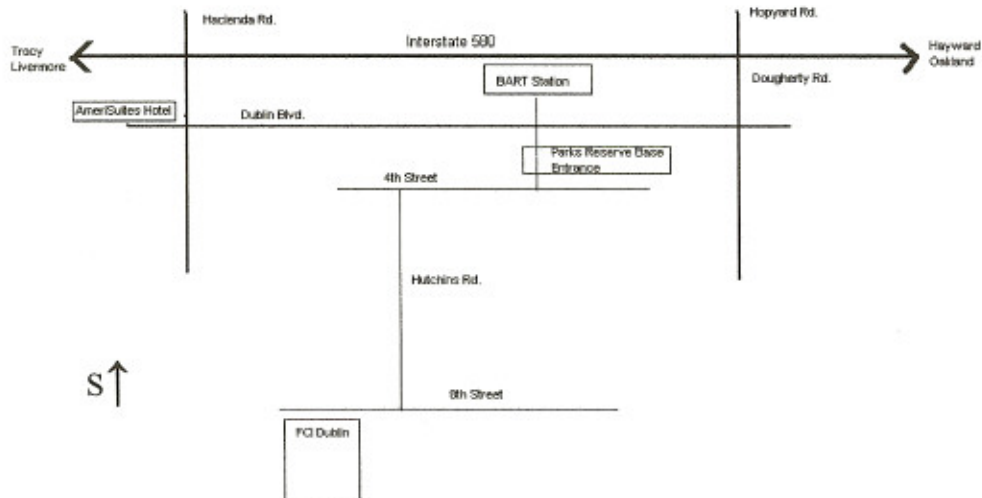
Hacienda Rd.

Hopyard Rd.

Interstate 580

Tracy
Livermore

Hayward
Oakland

BART Station

Dougherty Rd.

AmeriSuites Hotel

Dublin Blvd.

Parks Reserve Base Entrance

4th Street

Hutchins Rd.

S

8th Street

FCI Dublin